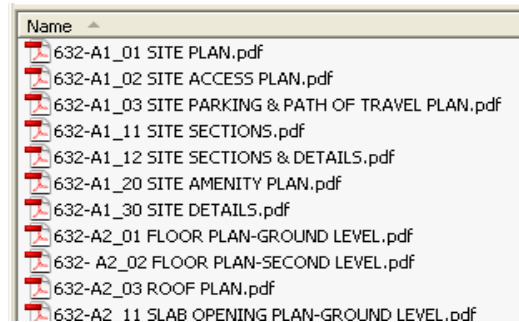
Name

632-A1_01 SITE PLAN.pdf
632-A1_02 SITE ACCESS PLAN.pdf
632-A1_03 SITE PARKING & PATH OF TRAVEL PLAN.pdf
632-A1_11 SITE SECTIONS.pdf
632-A1_12 SITE SECTIONS & DETAILS.pdf
632-A1_20 SITE AMENITY PLAN.pdf
632-A1_30 SITE DETAILS.pdf
632-A2_01 FLOOR PLAN-GROUND LEVEL.pdf
632- A2_02 FLOOR PLAN-SECOND LEVEL.pdf
632-A2_03 ROOF PLAN.pdf
632-A2_11 SLAB OPENING PLAN-GROUND LEVEL.pdf